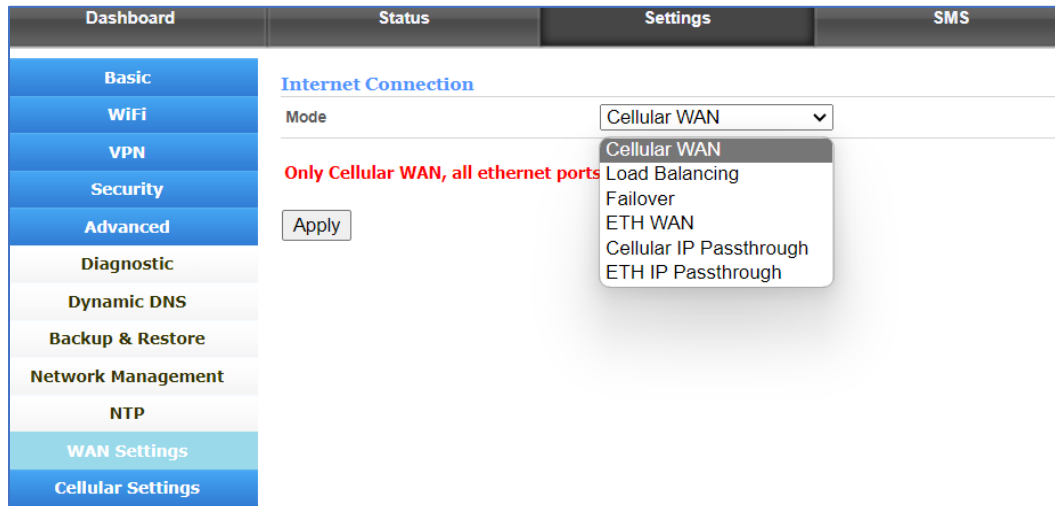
Dashboard
Status
Settings
SMS

Basic
WiFi
VPN
Security
Advanced
Diagnostic
Dynamic DNS
Backup & Restore
Network Management
NTP
WAN Settings
Cellular Settings

Internet Connection

Mode
Cellular WAN

Only Cellular WAN, all ethernet ports

Apply

Cellular WAN
Load Balancing
Failover
ETH WAN
Cellular IP Passthrough
ETH IP Passthrough